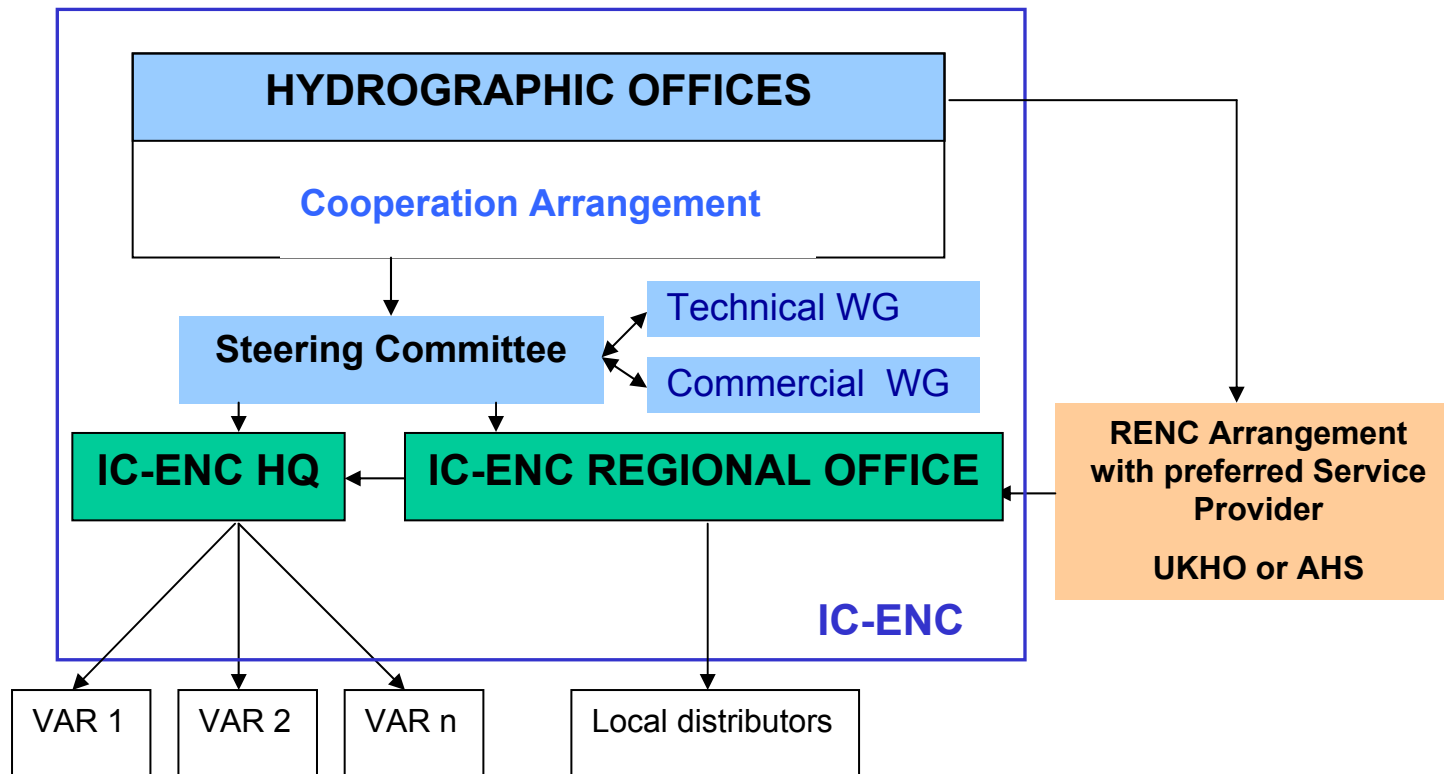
HYDROGRAPHIC OFFICES

Cooperation Arrangement

Technical WG

Steering Committee

Commercial WG

IC-ENC HQ

IC-ENC REGIONAL OFFICE

RENC Arrangement with preferred Service Provider

UKHO or AHS

IC-ENC

VAR 1

VAR 2

VAR n

Local distributors